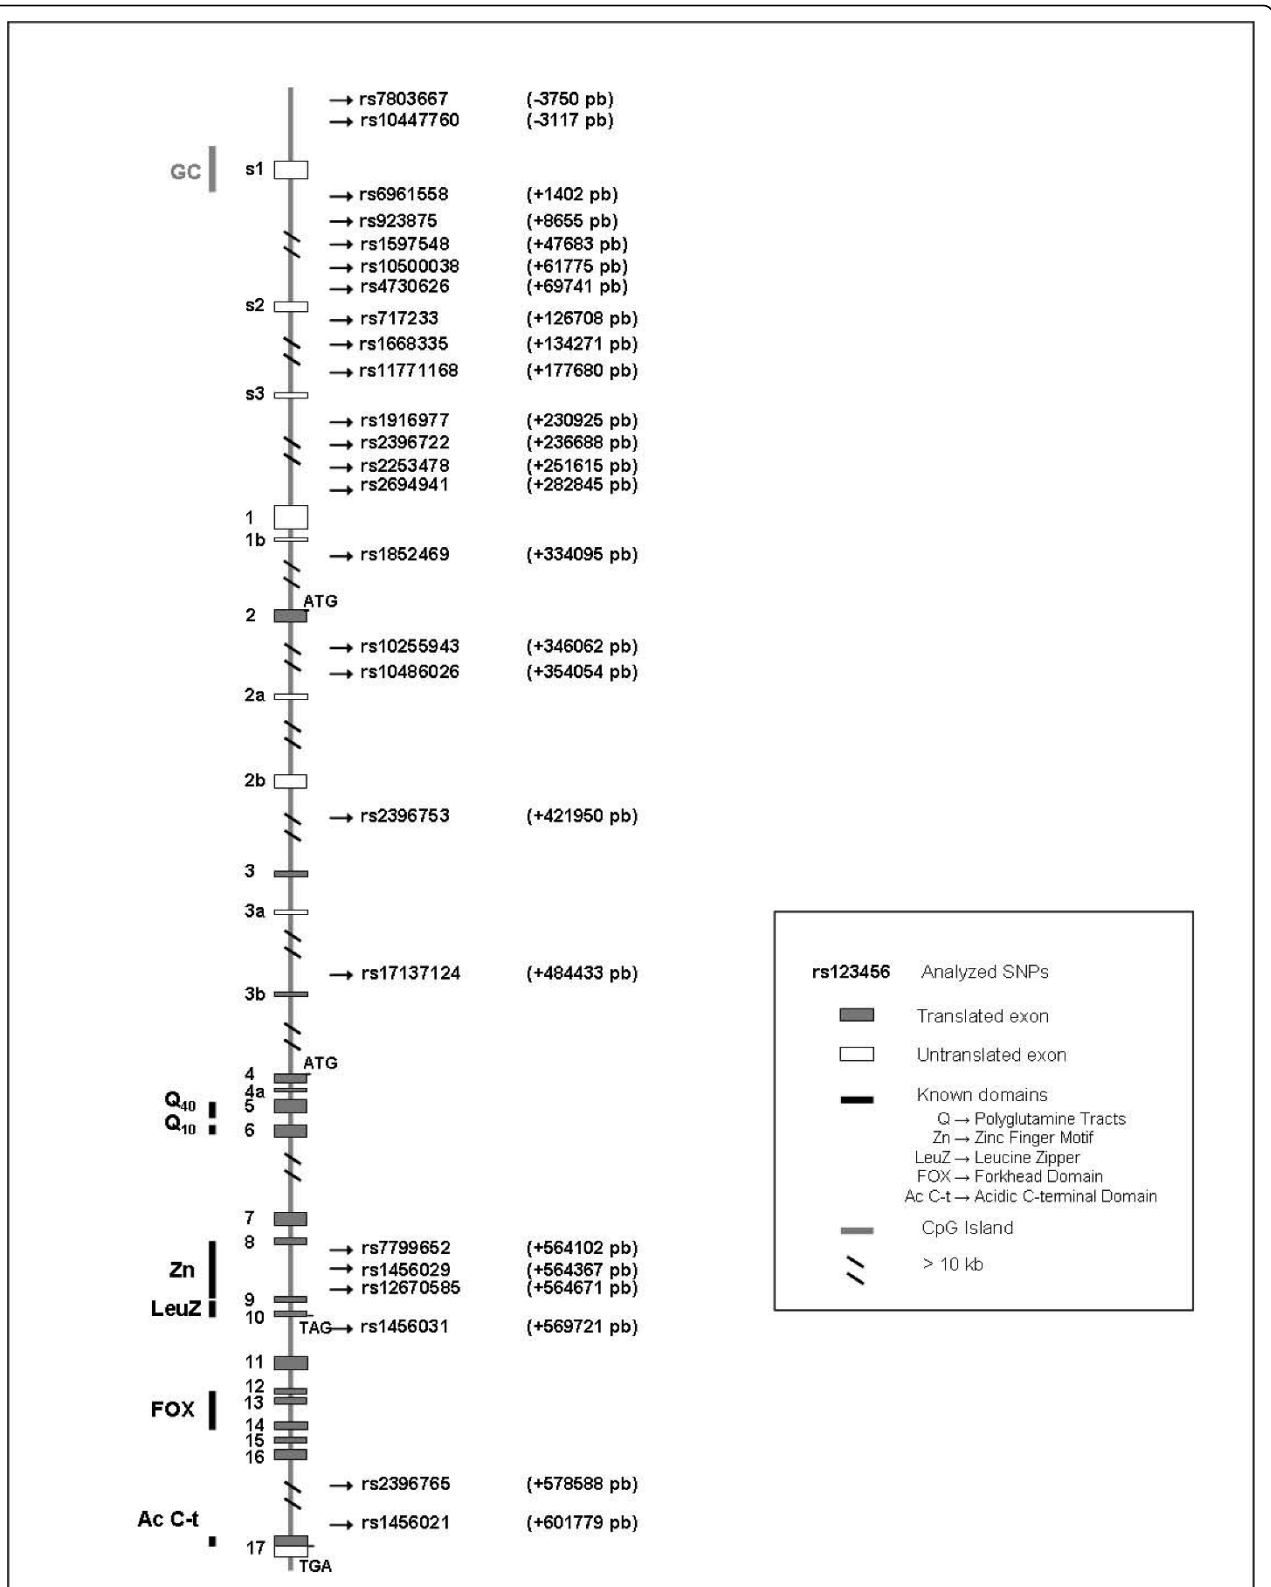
→ rs7803667 (-3750 pb)
→ rs10447760 (-3117 pb)

GC s1

→ rs6961558 (+1402 pb)
→ rs923875 (+8655 pb)
→ rs1597548 (+47683 pb)
→ rs10500038 (+61775 pb)
→ rs4730626 (+69741 pb)

s2
→ rs717233 (+126708 pb)
→ rs1668335 (+134271 pb)
→ rs11771168 (+177680 pb)

s3
→ rs1916977 (+230925 pb)
→ rs2396722 (+236688 pb)
→ rs2253478 (+251615 pb)
→ rs2694941 (+282845 pb)

1
1b
→ rs1852469 (+334095 pb)

ATG
2
→ rs10255943 (+346062 pb)
→ rs10486026 (+354054 pb)

2a

2b
→ rs2396753 (+421950 pb)

3

3a
→ rs17137124 (+484433 pb)
3b

ATG
4
4a
$Q_{40}$ 5
$Q_{10}$ 6

7
8
→ rs7799652 (+564102 pb)
Zn
→ rs1456029 (+564367 pb)
→ rs12670585 (+564671 pb)
9
LeuZ 10
TAG→ rs1456031 (+569721 pb)

11
12
FOX 13
14
15
16
→ rs2396765 (+578588 pb)

Ac C-t
→ rs1456021 (+601779 pb)
17
TGA

rs123456 Analyzed SNPs
Translated exon
Untranslated exon
Known domains
Q → Polyglutamine Tracts
Zn → Zinc Finger Motif
LeuZ → Leucine Zipper
FOX → Forkhead Domain
Ac C-t → Acidic C-terminal Domain
CpG Island
> 10 kb